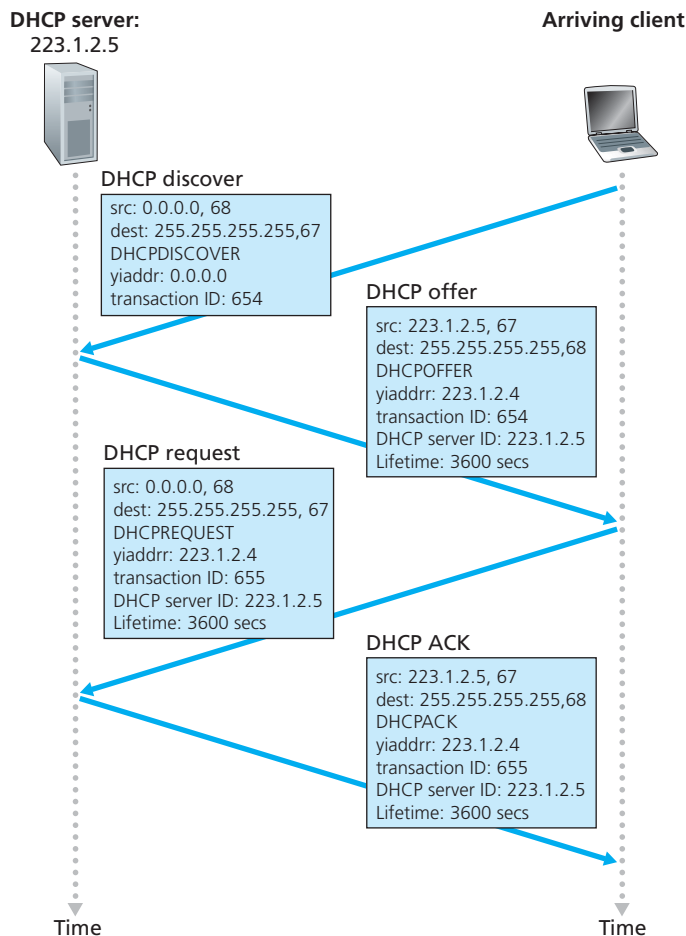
DHCP server:
223.1.2.5

Arriving client

DHCP discover

src: 0.0.0.0, 68
dest: 255.255.255.255,67
DHCPDISCOVER
yiaddr: 0.0.0.0
transaction ID: 654

DHCP offer

src: 223.1.2.5, 67
dest: 255.255.255.255,68
DHCPOFFER
yiaddrr: 223.1.2.4
transaction ID: 654
DHCP server ID: 223.1.2.5
Lifetime: 3600 secs

DHCP request

src: 0.0.0.0, 68
dest: 255.255.255.255, 67
DHCPREQUEST
yiaddrr: 223.1.2.4
transaction ID: 655
DHCP server ID: 223.1.2.5
Lifetime: 3600 secs

DHCP ACK

src: 223.1.2.5, 67
dest: 255.255.255.255,68
DHCPACK
yiaddrr: 223.1.2.4
transaction ID: 655
DHCP server ID: 223.1.2.5
Lifetime: 3600 secs

Time

Time